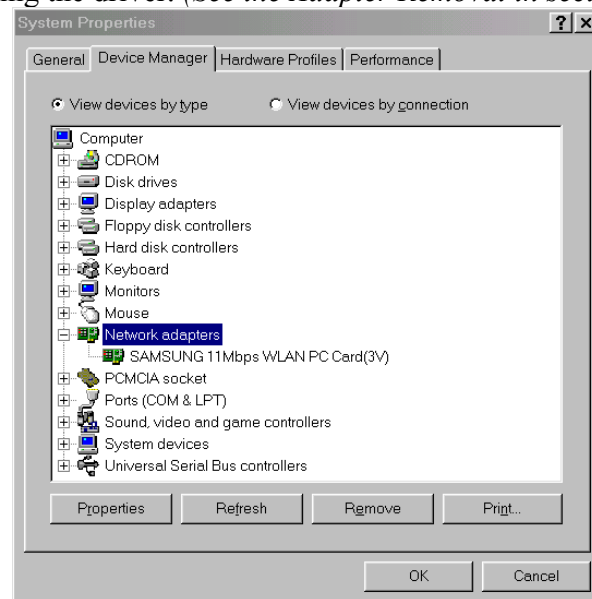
ing the driver. (See the Adapter Removal in sect

System Properties

?
X

General | Device Manager | Hardware Profiles | Performance

View devices by type
View devices by connection

Computer
CDROM
Disk drives
Display adapters
Floppy disk controllers
Hard disk controllers
Keyboard
Monitors
Mouse
Network adapters
SAMSUNG 11Mbps WLAN PC Card(3V)
PCMCIA socket
Ports (COM & LPT)
Sound, video and game controllers
System devices
Universal Serial Bus controllers

Properties
Refresh
Remove
Print...

OK
Cancel